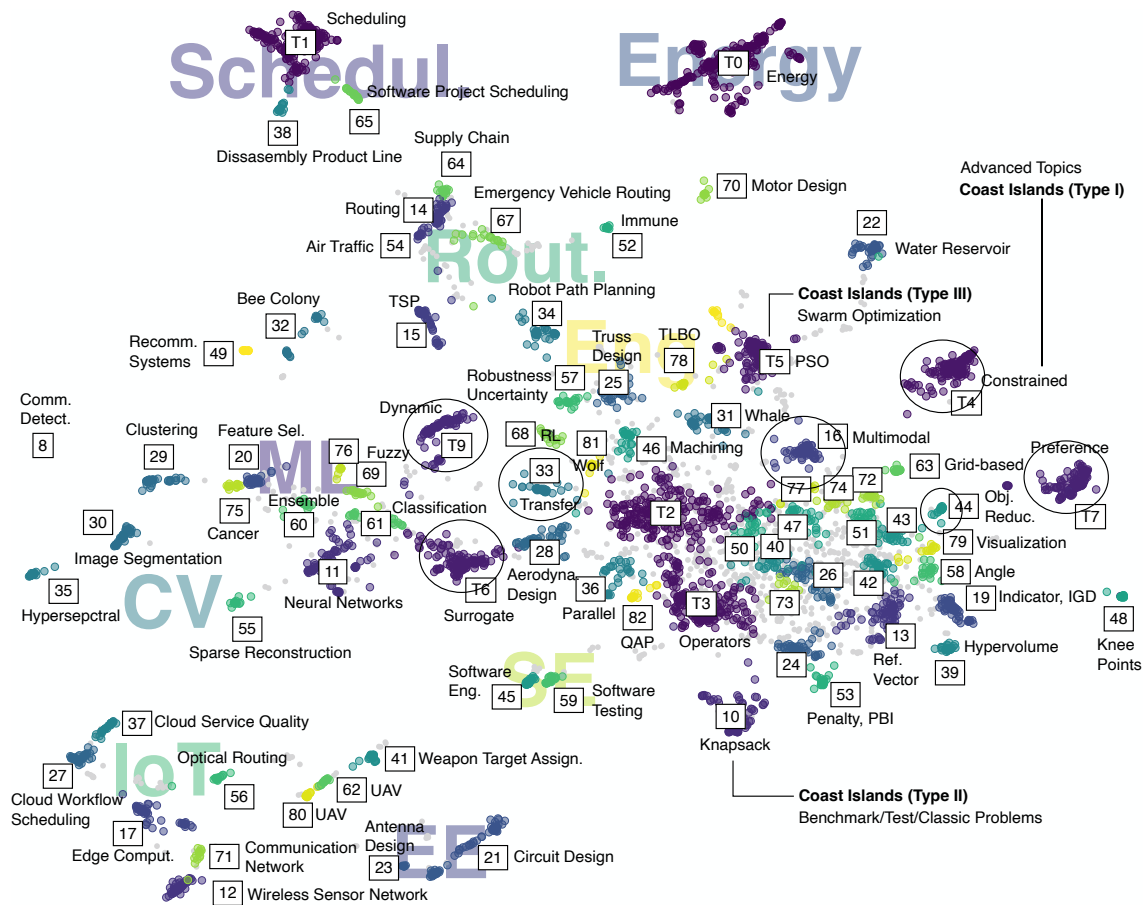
Scheduling
T1
Schedul
Energy
T0
Energy
Software Project Scheduling
38
65
Dissassembly Product Line
Supply Chain
64
Advanced Topics
Coast Islands (Type I)
70 Motor Design
Emergency Vehicle Routing
Routing 14
67
Immune
52
22
Water Reservoir
Air Traffic 54
Rout.
Bee Colony
32
Robot Path Planning
Coast Islands (Type III)
Swarm Optimization
TSP
15
34
Recomm. Systems 49
Truss Design
TLBO
78
T5 PSO
Constrained
T4
Robustness Uncertainty 57
25
Comm. Detect.
8
Dynamic
T9
31 Whale
Clustering
29
Feature Sel.
20
ML
76 Fuzzy
69
68 RL
81 Wolf
46 Machining
16 Multimodal
Preference
63 Grid-based
33
Transfer
77
74
72
44
Obj. Reduc.
T7
Cancer
75
Ensemble
60
61
Classification
T2
47
51
43
30
Image Segmentation
11
Neural Networks
T6
Surrogate
28
Aerodyna. Design
50
40
79 Visualization
58 Angle
35
Hypersepctral
CV
36
Parallel
26
42
19 Indicator, IGD
48
Knee Points
55
Sparse Reconstruction
82
QAP
T3
Operators
73
13
Ref. Vector
Hypervolume
39
24
Software Eng. 45
SE
59 Software Testing
53
Penalty, PBI
10
Knapsack
37 Cloud Service Quality
27
Cloud Workflow Scheduling
IoT
Optical Routing
56
41 Weapon Target Assign.
62 UAV
80 UAV
Coast Islands (Type II)
Benchmark/Test/Classic Problems
17
Edge Comput.
71 Communication Network
Antenna Design
23
EE
21 Circuit Design
12 Wireless Sensor Network